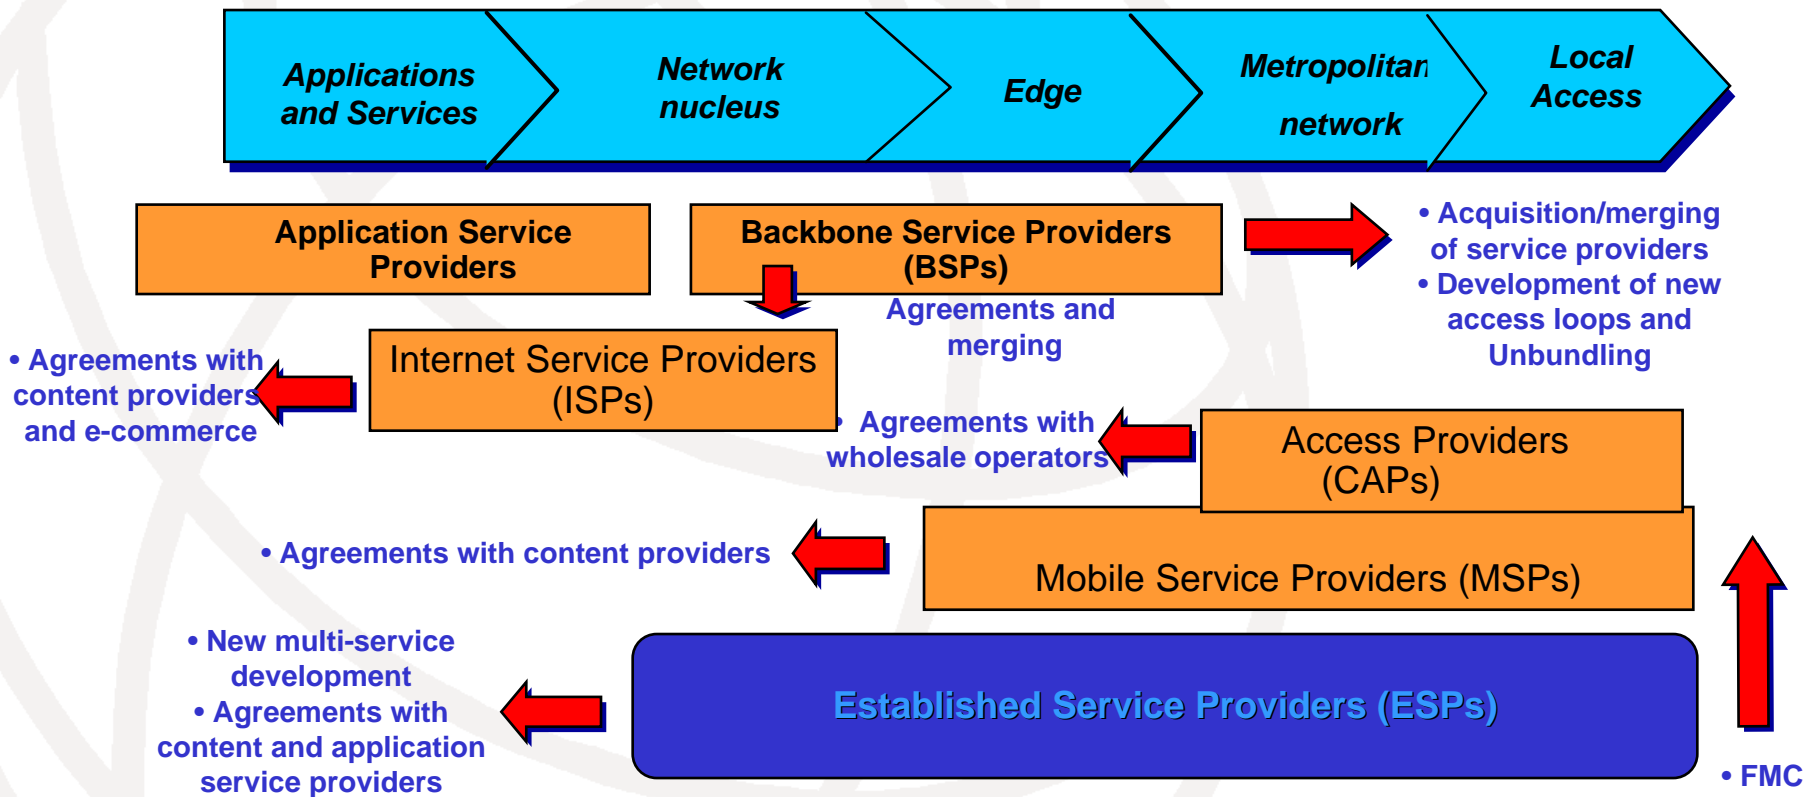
Applications and Services

Network nucleus

Edge

Metropolitan network

Local Access

Application Service Providers

Backbone Service Providers (BSPs)

• Acquisition/merging of service providers
• Development of new access loops and Unbundling

Agreements and merging

• Agreements with content providers and e-commerce

Internet Service Providers (ISPs)

• Agreements with wholesale operators

Access Providers (CAPs)

• Agreements with content providers

Mobile Service Providers (MSPs)

• New multi-service development
• Agreements with content and application service providers

Established Service Providers (ESPs)

• FMC